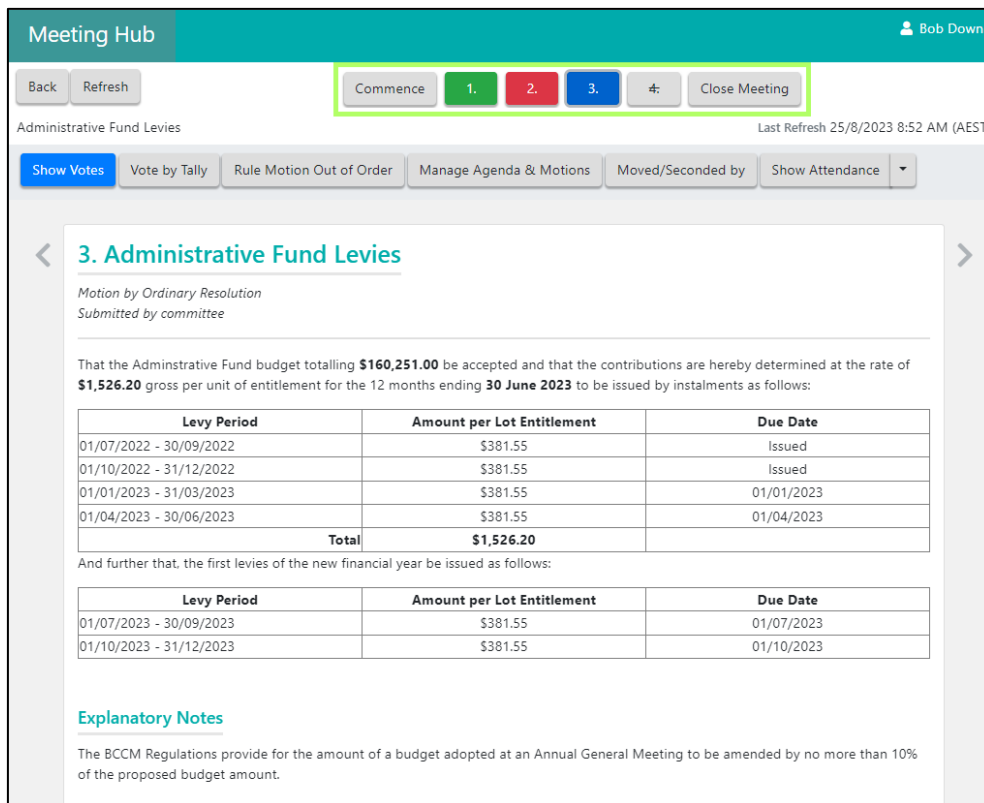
Meeting Hub

Bob Down

Back Refresh

Commence 1. 2. 3. 4. Close Meeting

Administrative Fund Levies

Last Refresh 25/8/2023 8:52 AM (AEST

Show Votes Vote by Tally Rule Motion Out of Order Manage Agenda & Motions Moved/Seconded by Show Attendance

3. Administrative Fund Levies

Motion by Ordinary Resolution
Submitted by committee

That the Adminstrative Fund budget totalling **\$160,251.00** be accepted and that the contributions are hereby determined at the rate of **\$1,526.20** gross per unit of entitlement for the 12 months ending **30 June 2023** to be issued by instalments as follows:

| Levy Period | Amount per Lot Entitlement | Due Date |
|---|---|---|
| 01/07/2022 - 30/09/2022 | \$381.55 | Issued |
| 01/10/2022 - 31/12/2022 | \$381.55 | Issued |
| 01/01/2023 - 31/03/2023 | \$381.55 | 01/01/2023 |
| 01/04/2023 - 30/06/2023 | \$381.55 | 01/04/2023 |
| Total | \$1,526.20 | |

And further that, the first levies of the new financial year be issued as follows:

| Levy Period | Amount per Lot Entitlement | Due Date |
|---|---|---|
| 01/07/2023 - 30/09/2023 | \$381.55 | 01/07/2023 |
| 01/10/2023 - 31/12/2023 | \$381.55 | 01/10/2023 |

Explanatory Notes

The BCCM Regulations provide for the amount of a budget adopted at an Annual General Meeting to be amended by no more than 10% of the proposed budget amount.